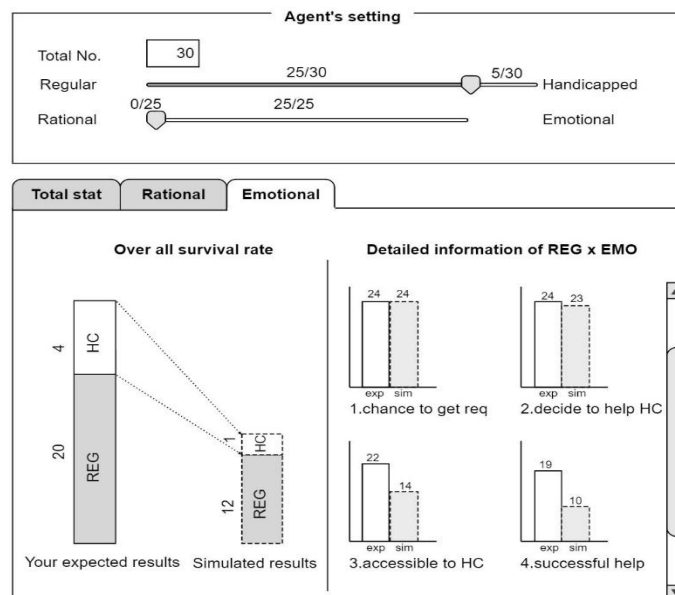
Agent's setting

Total No. 30

Regular 25/30 5/30 Handicapped

0/25 25/25

Rational Emotional

Total stat | Rational | Emotional

Over all survival rate

4 HC

20 REG

1 HC

12 REG

Your expected results Simulated results

Detailed information of REG x EMO

24 24
exp sim
1.chance to get req

24 23
exp sim
2.decide to help HC

22 14
exp sim
3.accessible to HC

19 10
exp sim
4.successful help